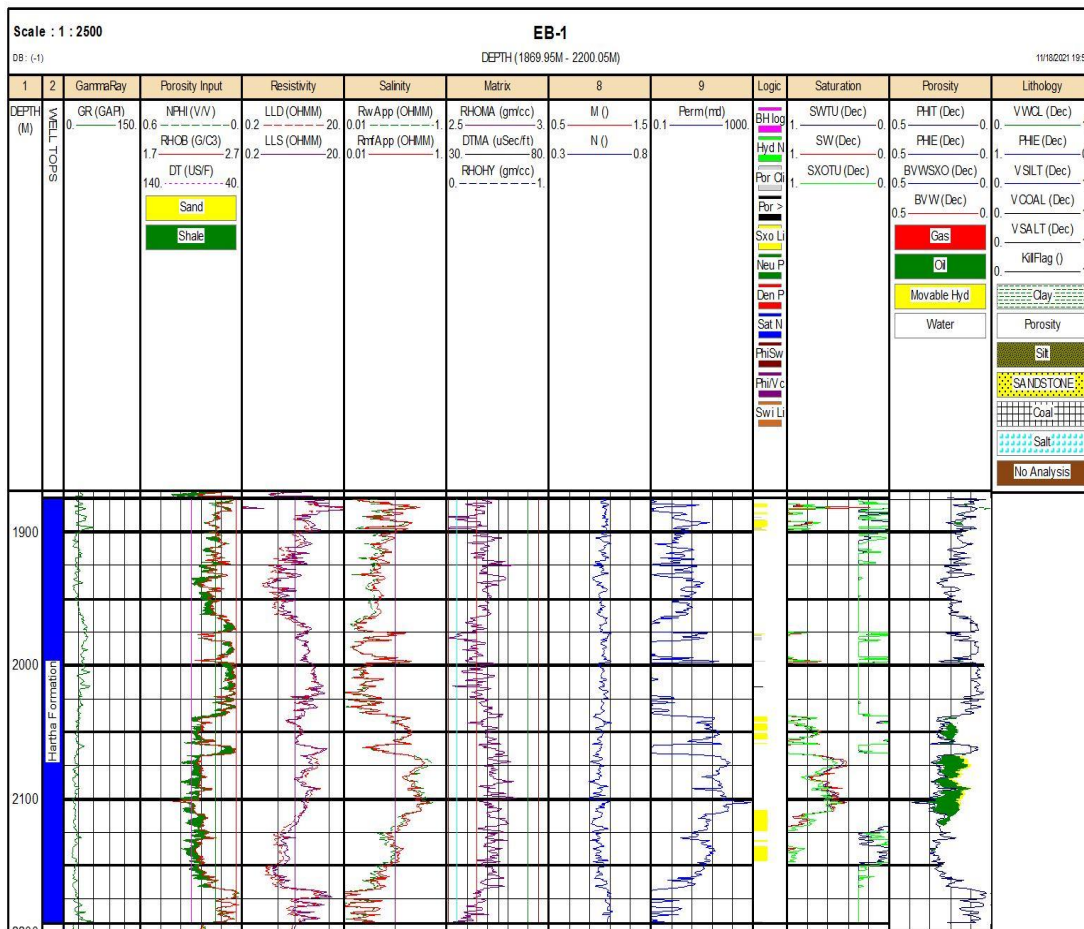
Scale : 1 : 2500

EB-1

DB : (-1)

DEPTH (1869.95M - 2200.05M)

11/18/2021 19:5

| 1 | 2 | GammaRay | Porosity Input | Resistivity | Salinity | Matrix | 8 | 9 | Logic | Saturation | Porosity | Lithology |
|---|---|---|---|---|---|---|---|---|---|---|---|---|
| DEPTH (M) | WELL TOPS | GR (GAPI) 0. 150. | NPHI (V/V) 0.6 0. RHOB (G/C3) 1.7 2.7 DT (US/F) 140. 40. Sand Shale | LLD (OHMM) 0.2 20. LLS (OHMM) 0.2 20. | RwApp (OHMM) 0.01 1. RmfApp (OHMM) 0.01 1. | RHOMA (gm/cc) 2.5 3. DTMA (uSec/ft) 30. 80. RHOHY (gm/cc) 0. 1. | M () 0.5 1.5 N () 0.3 0.8 | Perm (md) 0.1 1000. | BH log Hyd N Por Ci Por > Sxo Li Neu P Den P Sat N PhiSw Phi/Vc Swi Li | SWTU (Dec) 1. 0. SW (Dec) 1. 0. SXOTU (Dec) 1. 0. | PHIT (Dec) 0.5 0. PHIE (Dec) 0.5 0. BVWSXO (Dec) 0.5 0. BVW (Dec) 0.5 0. Gas Oil Movable Hyd Water | VWCL (Dec) 0. PHIE (Dec) 1. VSILT (Dec) 0. VCOAL (Dec) 0. VSALT (Dec) 0. KillFlag () 0. Clay Porosity Silt SANDSTONE Coal Salt No Analysis |

1900

2000

Hartha Formation

2100